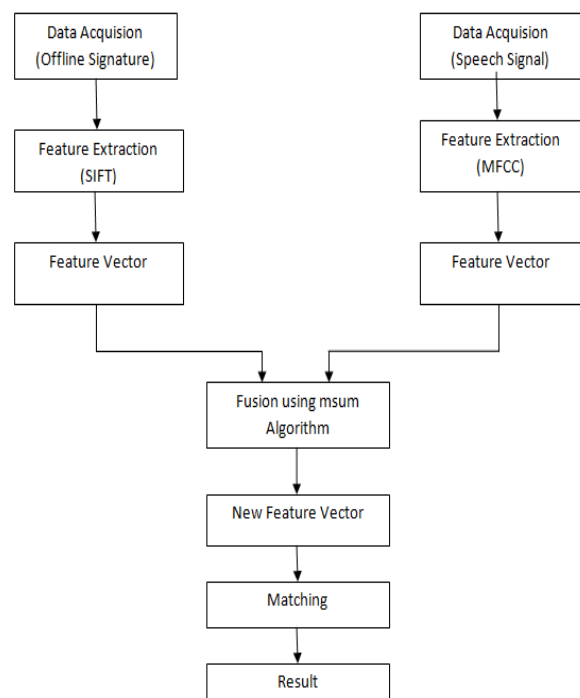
Data Acquision (Offline Signature)

Feature Extraction (SIFT)

Feature Vector

Data Acquision (Speech Signal)

Feature Extraction (MFCC)

Feature Vector

Fusion using msum Algorithm

New Feature Vector

Matching

Result